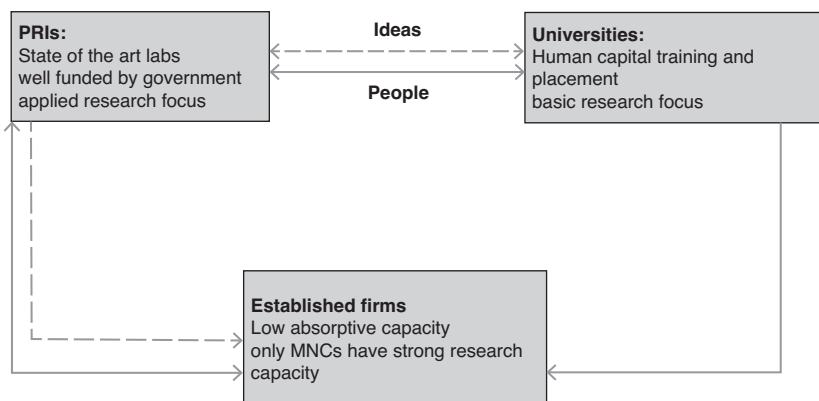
**PRIs:**
State of the art labs
well funded by government
applied research focus

Ideas

People

**Universities:**
Human capital training and placement
basic research focus

**Established firms**
Low absorptive capacity
only MNCs have strong research capacity